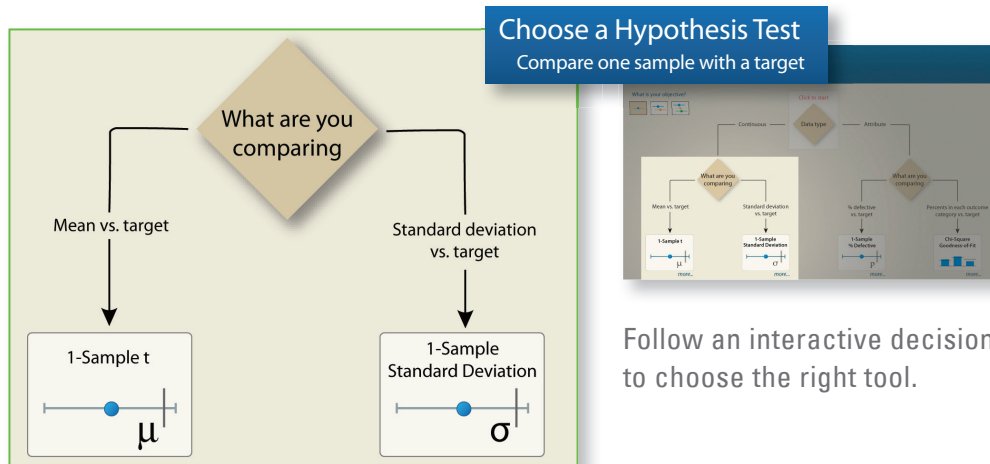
Choose a Hypothesis Test
Compare one sample with a target

What are you comparing

Mean vs. target

Standard deviation vs. target

1-Sample t

μ

1-Sample Standard Deviation

σ

What is your objective?

Click to start

Continuous

Data type

Attribute

What are you comparing

Mean vs. target

Standard deviation vs. target

1-Sample t

μ

1-Sample Standard Deviation

σ

more...

more...

What are you comparing

% defective vs. target

Percents in each outcome category vs. target

1-Sample % Defective

P

Chi-Square Goodness-of-Fit

more...

more...

Follow an interactive decision
to choose the right tool.